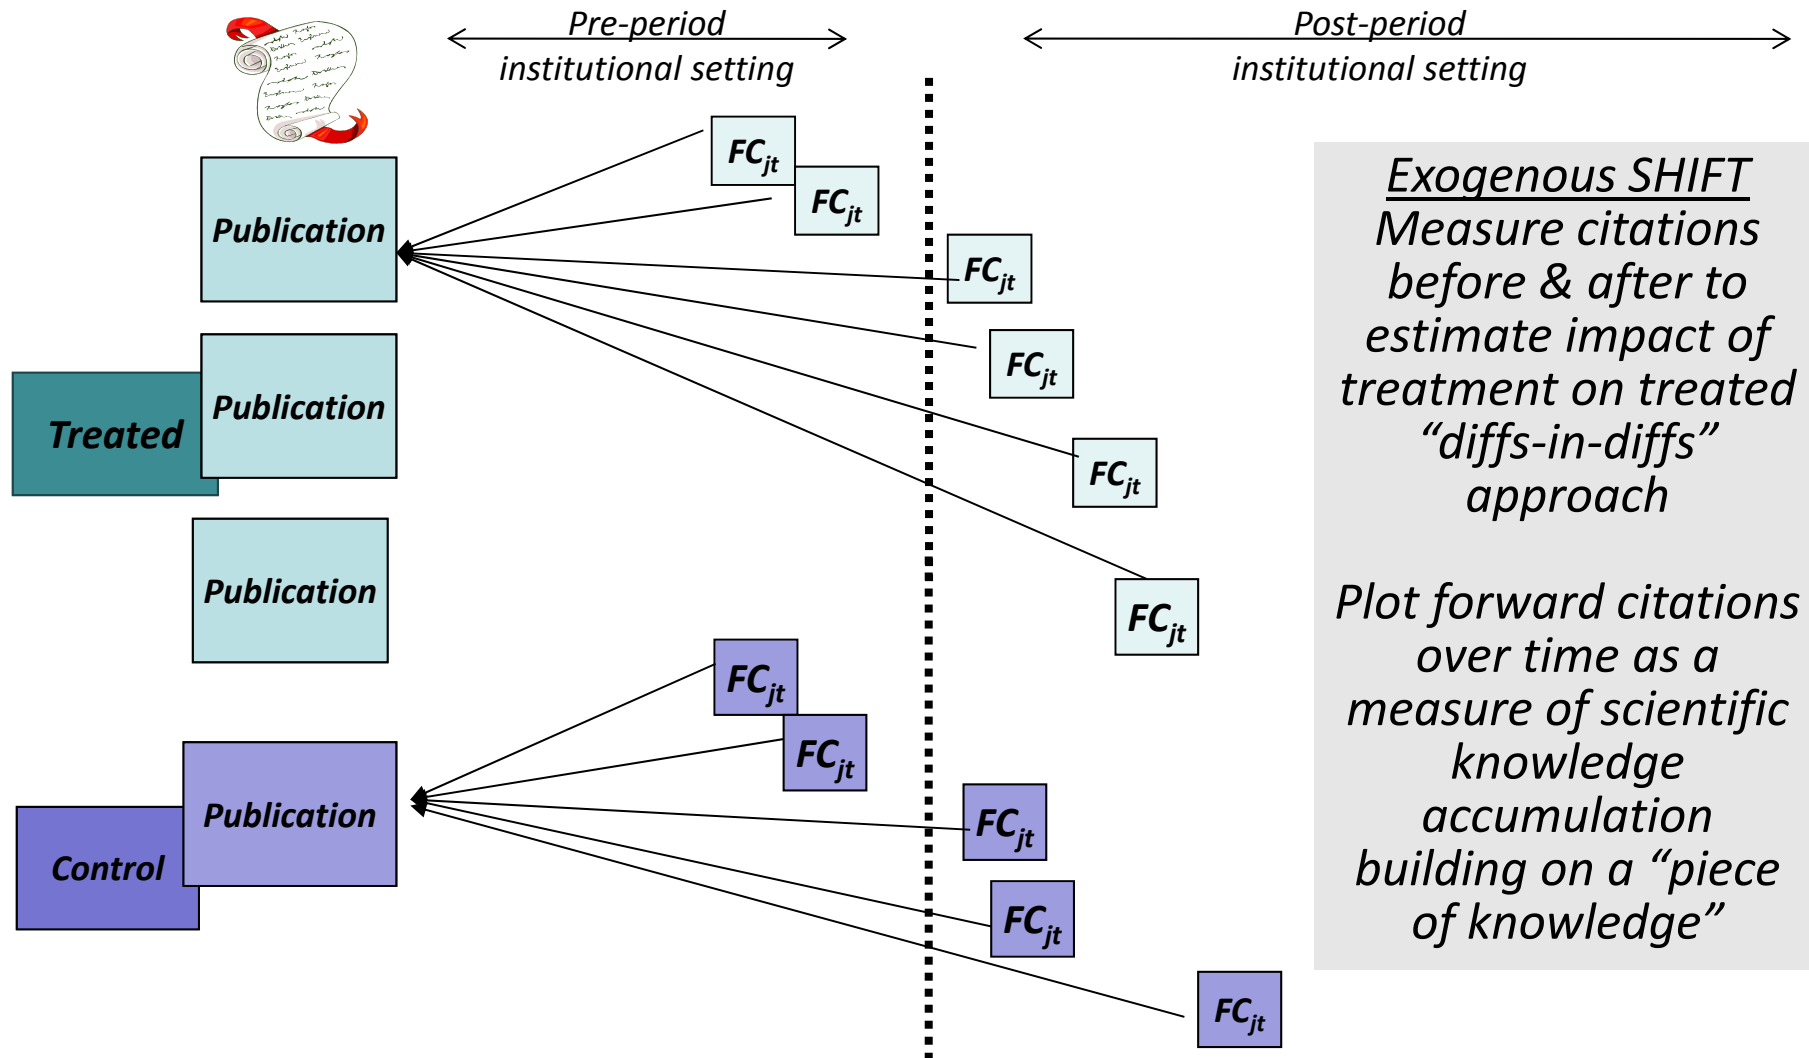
Pre-period institutional setting

Post-period institutional setting

Publication

$FC_{jt}$

$FC_{jt}$

$FC_{jt}$

$FC_{jt}$

Treated

Publication

$FC_{jt}$

Publication

$FC_{jt}$

$FC_{jt}$

$FC_{jt}$

Control

Publication

$FC_{jt}$

$FC_{jt}$

$FC_{jt}$

Exogenous SHIFT
Measure citations before & after to estimate impact of treatment on treated "diffs-in-diffs" approach

Plot forward citations over time as a measure of scientific knowledge accumulation building on a "piece of knowledge"